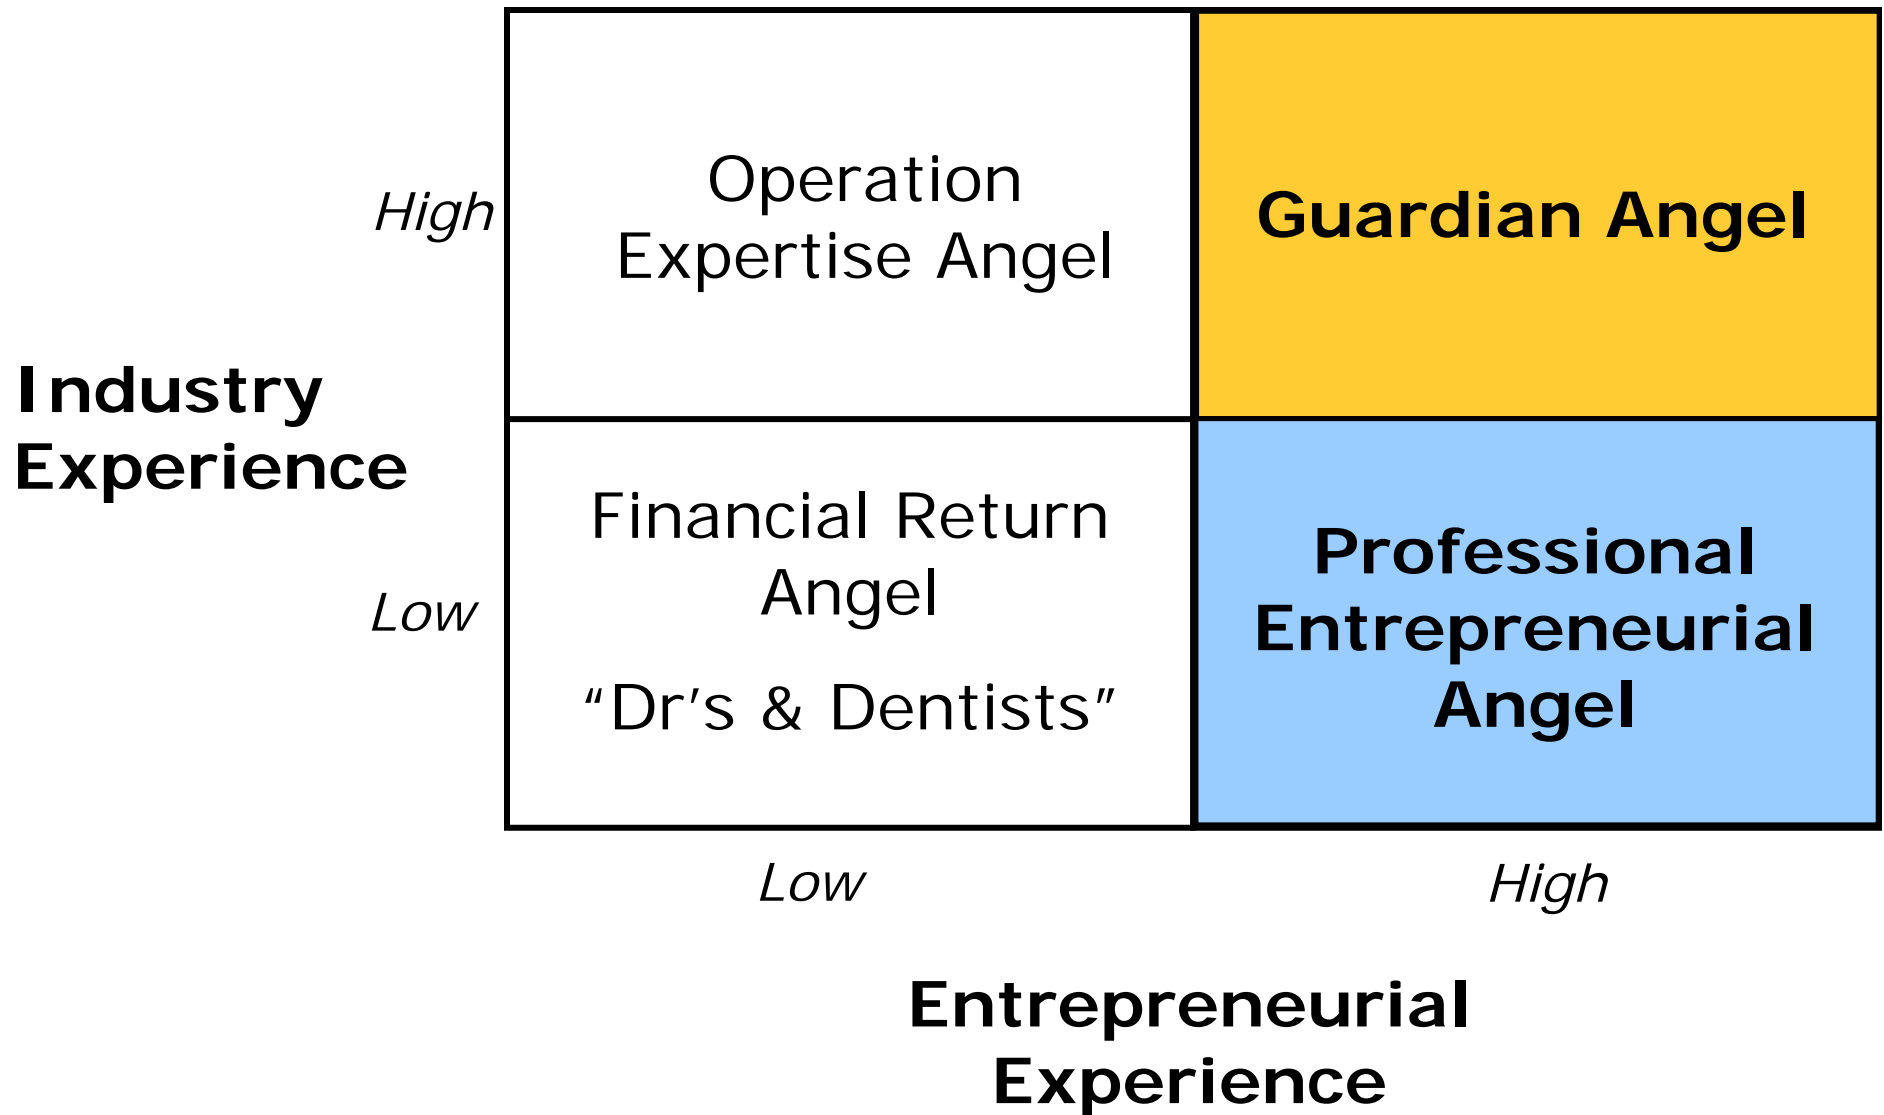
| | Low | High |
|---|---|---|
| High | Operation Expertise Angel | Guardian Angel |
| Low | Financial Return Angel<br>“Dr’s & Dentists” | Professional Entrepreneurial Angel |

Industry Experience

Entrepreneurial Experience